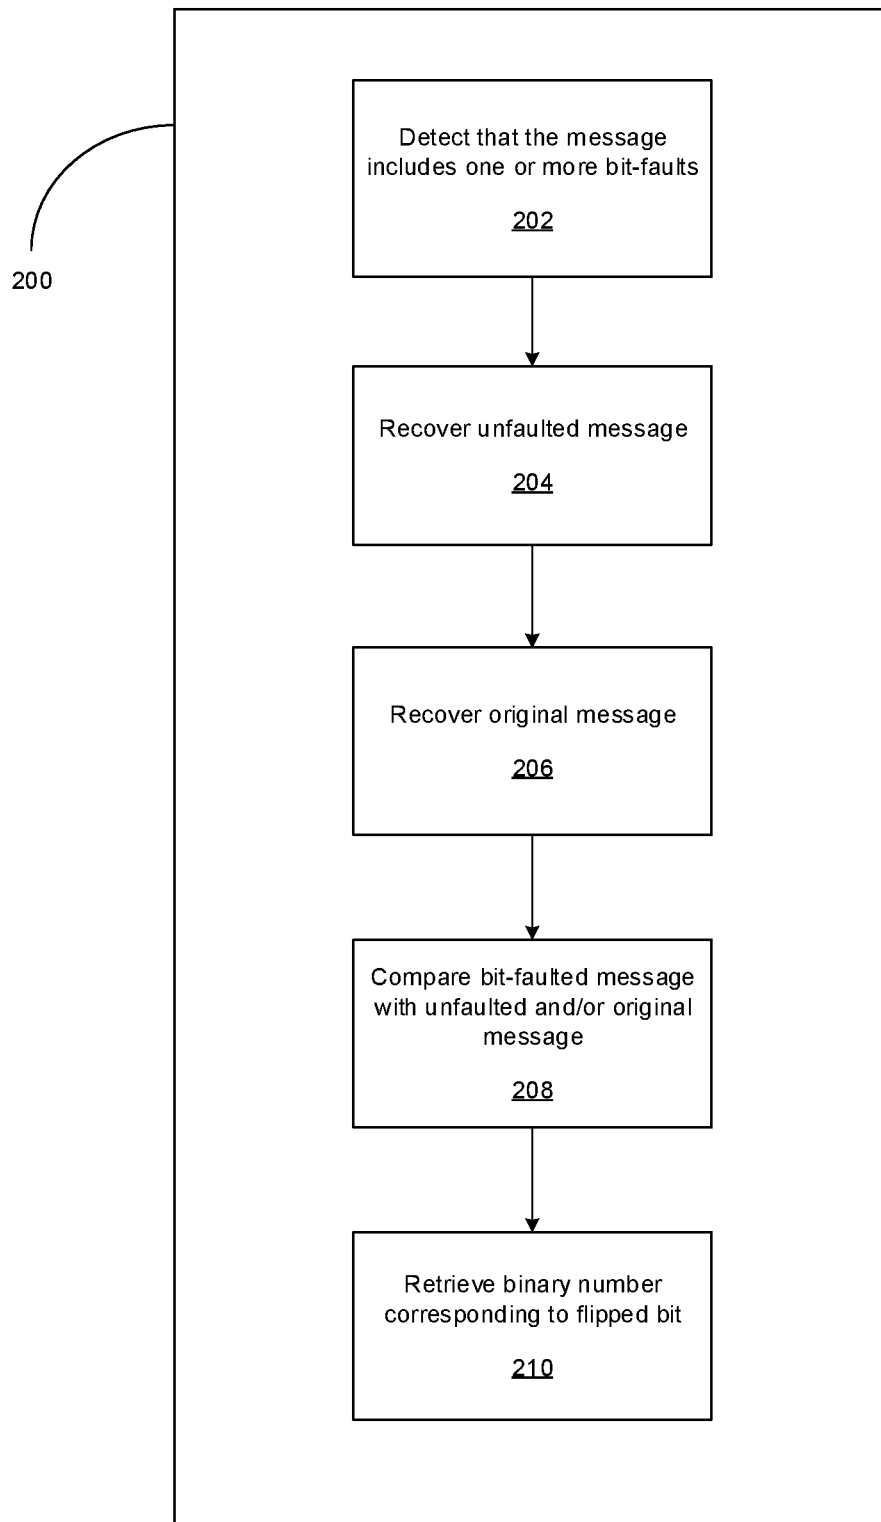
200

Detect that the message includes one or more bit-faults

202

Recover unfaulted message

204

Recover original message

206

Compare bit-faulted message with unfaulted and/or original message

208

Retrieve binary number corresponding to flipped bit

210